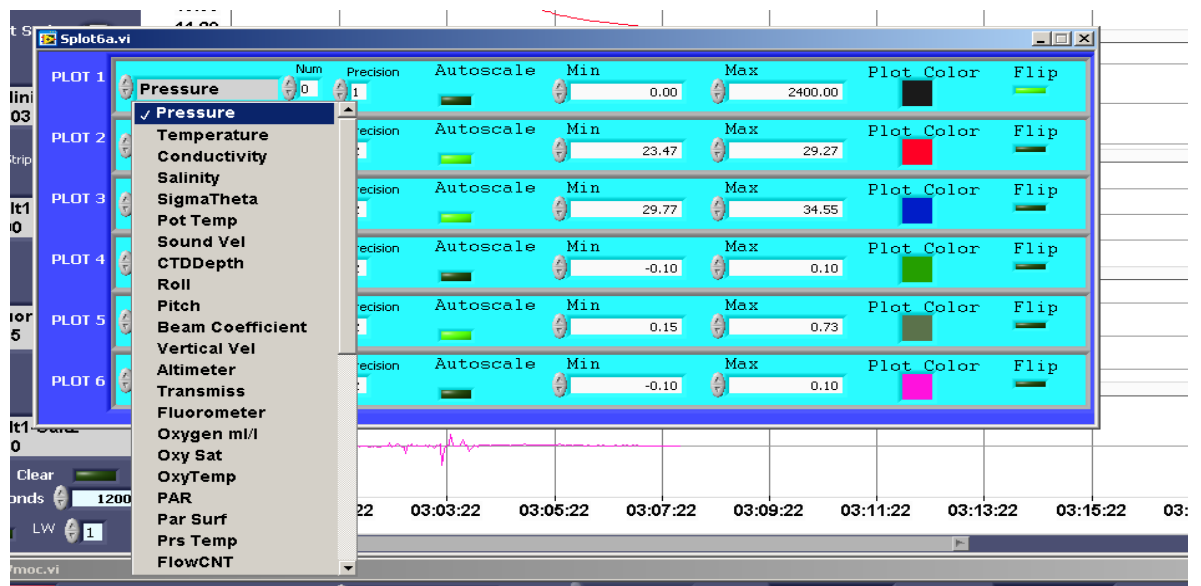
Splot6a.vi

PLOT 1 Pressure Num 0 Precision 1 Autoscale Min 0.00 Max 2400.00 Plot Color Flip

✓ Pressure
Temperature
Conductivity
Salinity
SigmaTheta
Pot Temp
Sound Vel
CTDDepth
Roll
Pitch
Beam Coefficient
Vertical Vel
Altimeter
Transmiss
Fluorometer
Oxygen ml/l
Oxy Sat
OxyTemp
PAR
Par Surf
Prs Temp
FlowCNT

PLOT 2 recision Autoscale Min 23.47 Max 29.27 Plot Color Flip

PLOT 3 recision Autoscale Min 29.77 Max 34.55 Plot Color Flip

PLOT 4 recision Autoscale Min -0.10 Max 0.10 Plot Color Flip

PLOT 5 recision Autoscale Min 0.15 Max 0.73 Plot Color Flip

PLOT 6 recision Autoscale Min -0.10 Max 0.10 Plot Color Flip

Clear
onds 1200
LW 1

22 03:03:22 03:05:22 03:07:22 03:09:22 03:11:22 03:13:22 03:15:22

moc.vi